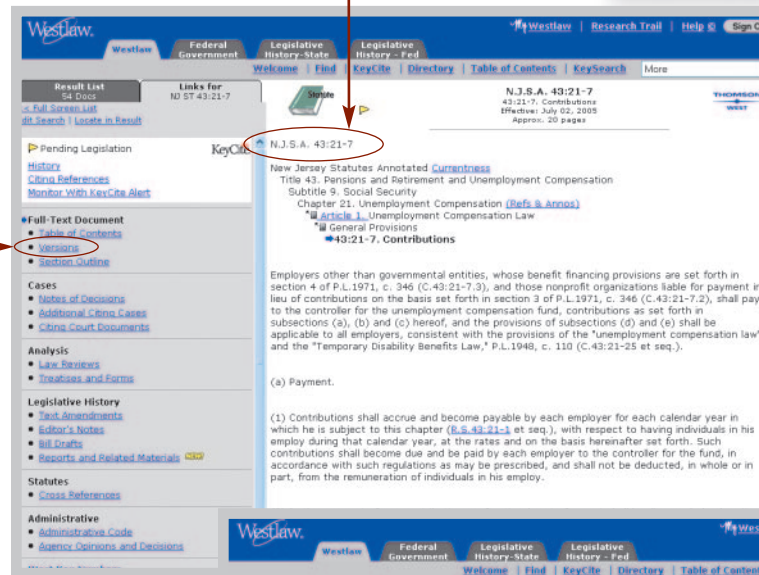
Westlaw.

Westlaw | Federal Government | Legislative History-State | Legislative History - Fed

Westlaw | Research Trail | Help | Sign O

Welcome | Find | KeyCite | Directory | Table of Contents | KeySearch | More

Result List
54 Docs

Links for
NJ ST 43:21-7

< Full Screen List
dit Search | Locate in Result

Pending Legislation
KeyCi

History
Citing References
Monitor With KeyCite Alert

Full-Text Document
Table of Contents
Versions
Section Outline

Cases
Notes of Decisions
Additional Citing Cases
Citing Court Documents

Analysis
Law Reviews
Treatises and Forms

Legislative History
Text Amendments
Editor's Notes
Bill Drafts
Reports and Related Materials NEW

Statutes
Cross References

Administrative
Administrative Code
Agency Opinions and Decisions

Statute

N.J.S.A. 43:21-7
43:21-7. Contributions
Effective: July 02, 2005
Approx. 20 pages

THOMSON WEST

N.J.S.A. 43:21-7

New Jersey Statutes Annotated Currentness
Title 43. Pensions and Retirement and Unemployment Compensation
Subtitle 9. Social Security
Chapter 21. Unemployment Compensation (Refs & Annos)
Article 1. Unemployment Compensation Law
General Provisions
43:21-7. Contributions

Employers other than governmental entities, whose benefit financing provisions are set forth in section 4 of P.L.1971, c. 346 (C.43:21-7.3), and those nonprofit organizations liable for payment in lieu of contributions on the basis set forth in section 3 of P.L.1971, c. 346 (C.43:21-7.2), shall pay to the controller for the unemployment compensation fund, contributions as set forth in subsections (a), (b) and (c) hereof, and the provisions of subsections (d) and (e) shall be applicable to all employers, consistent with the provisions of the "unemployment compensation law" and the "Temporary Disability Benefits Law," P.L.1948, c. 110 (C.43:21-25 et seq.).

(a) Payment.

(1) Contributions shall accrue and become payable by each employer for each calendar year in which he is subject to this chapter (R.S.43:21-1 et seq.), with respect to having individuals in his employ during that calendar year, at the rates and on the basis hereinafter set forth. Such contributions shall become due and be paid by each employer to the controller for the fund, in accordance with such regulations as may be prescribed, and shall not be deducted, in whole or in part, from the remuneration of individuals in his employ.

Westlaw.

Westlaw | Federal Government | Legislative History-State | Legislative History - Fed

Welcome | Find | KeyCite | Directory | Table of Conten